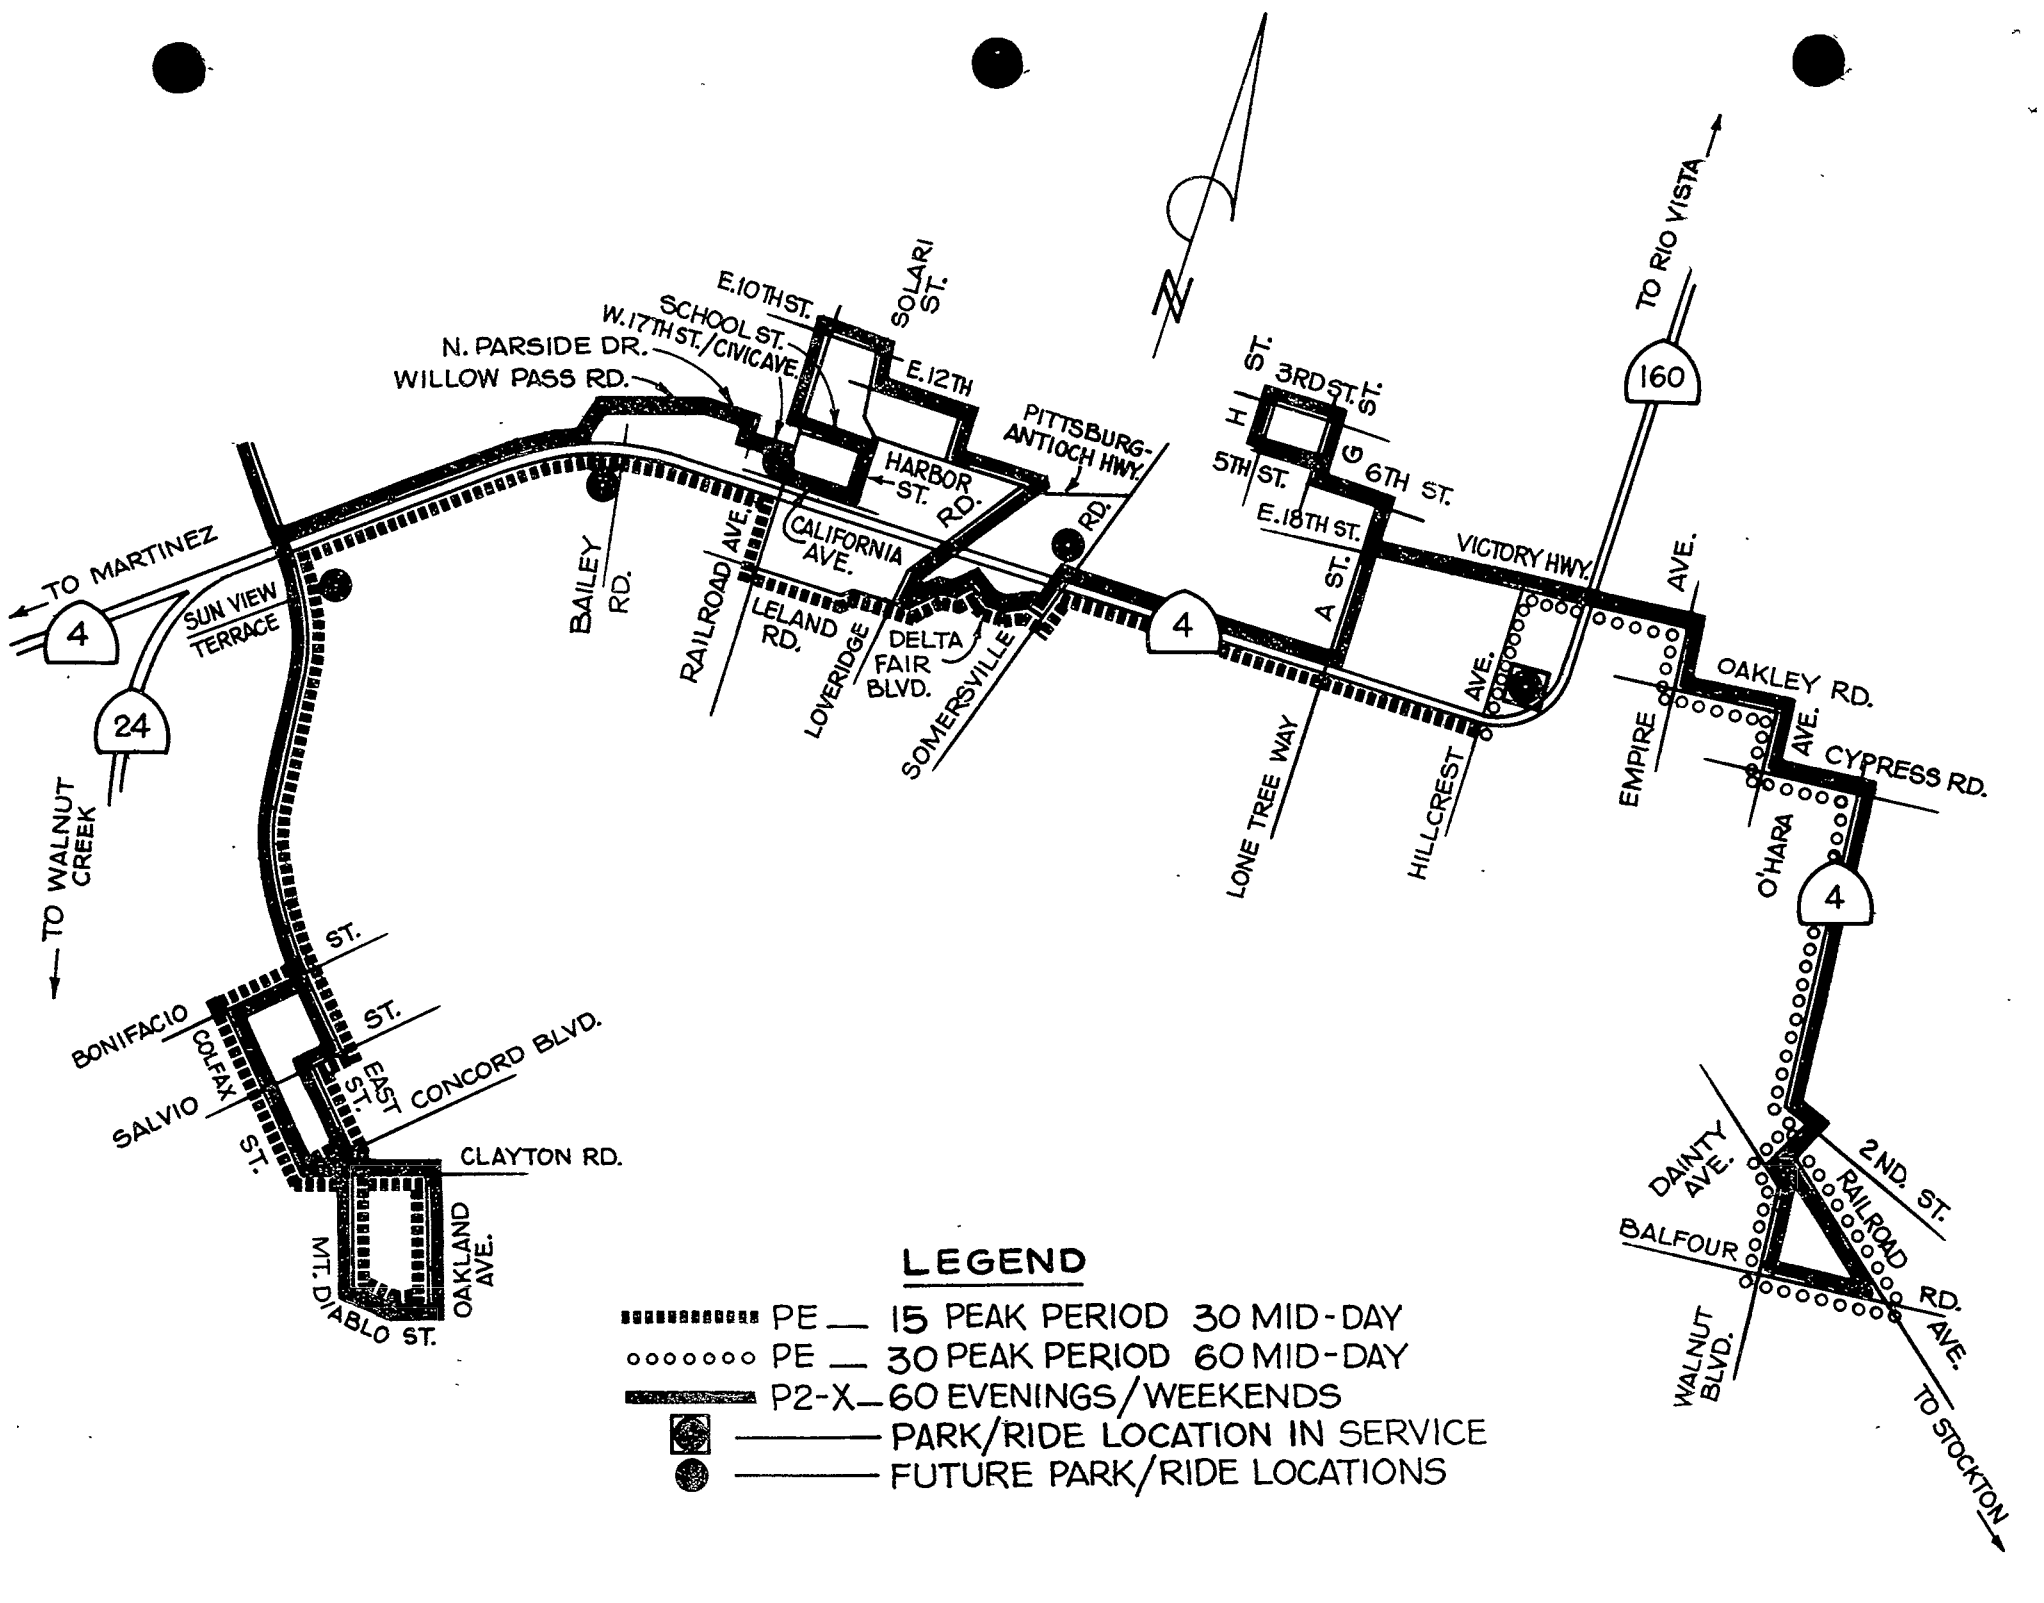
N

TO RIO VISTA

160

E.10TH ST.
SOLARI ST.
SCHOOL ST.
W.17TH ST./CIVIC AVE.
N. PARSIDE DR.
WILLOW PASS RD.
E.12TH
PITTSBURG-ANTIOCH HWY.
HARBOR ST.
RD.
CALIFORNIA AVE.
RD.
H ST.
3RD ST.
ST.
G
5TH ST.
6TH ST.
E.18TH ST.
A ST.
VICTORY HWY.
AVE.
OAKLEY RD.
AVE.
CYPRESS RD.
EMPIRE
O'HARA
4
TO MARTINEZ
4
24
SUN VIEW TERRACE
BAILEY RD.
RAILROAD AVE.
LELAND RD.
LOVERIDGE
DELTA FAIR BLVD.
SOMERSVILLE
4
LONE TREE WAY
HILLCREST AVE.
TO WALNUT CREEK
ST.
ST.
BONIFACIO
COLFAX
SALVIO
ST.
EAST ST.
CONCORD BLVD.
CLAYTON RD.
MT. DIABLO ST.
OAKLAND AVE.
DAINTY AVE.
2ND. ST.
RAILROAD
BALFOUR
RD.
AVE.
WALNUT BLVD.
TO STOCKTON

LEGEND
PE — 15 PEAK PERIOD 30 MID-DAY
PE — 30 PEAK PERIOD 60 MID-DAY
P2-X — 60 EVENINGS/WEEKENDS
PARK/RIDE LOCATION IN SERVICE
FUTURE PARK/RIDE LOCATIONS